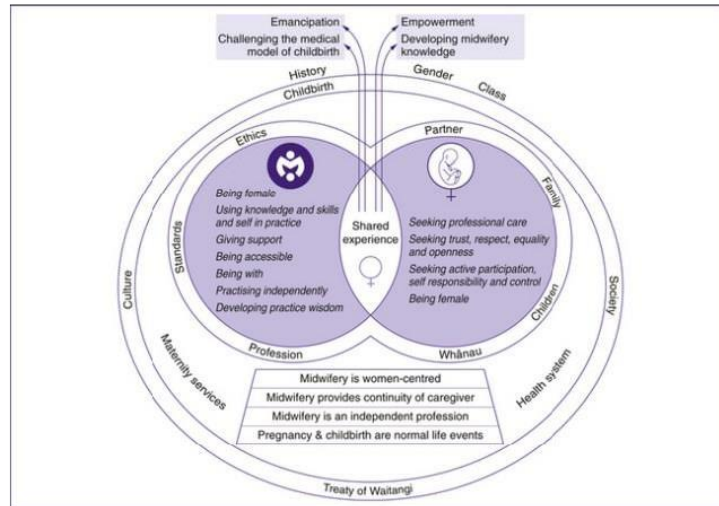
Emancipation
Challenging the medical model of childbirth

Empowerment
Developing midwifery knowledge

History
Gender
Class
Childbirth

Ethics
Standards

Being female
Using knowledge and skills and self in practice
Giving support
Being accessible
Being with
Practising independently
Developing practice wisdom

Profession

Shared experience

Partner
Family

Seeking professional care
Seeking trust, respect, equality and openness
Seeking active participation, self responsibility and control
Being female

Children
Whānau

Culture
Society
Maternity services
Health system

Midwifery is women-centred
Midwifery provides continuity of caregiver
Midwifery is an independent profession
Pregnancy & childbirth are normal life events

Treaty of Waitangi